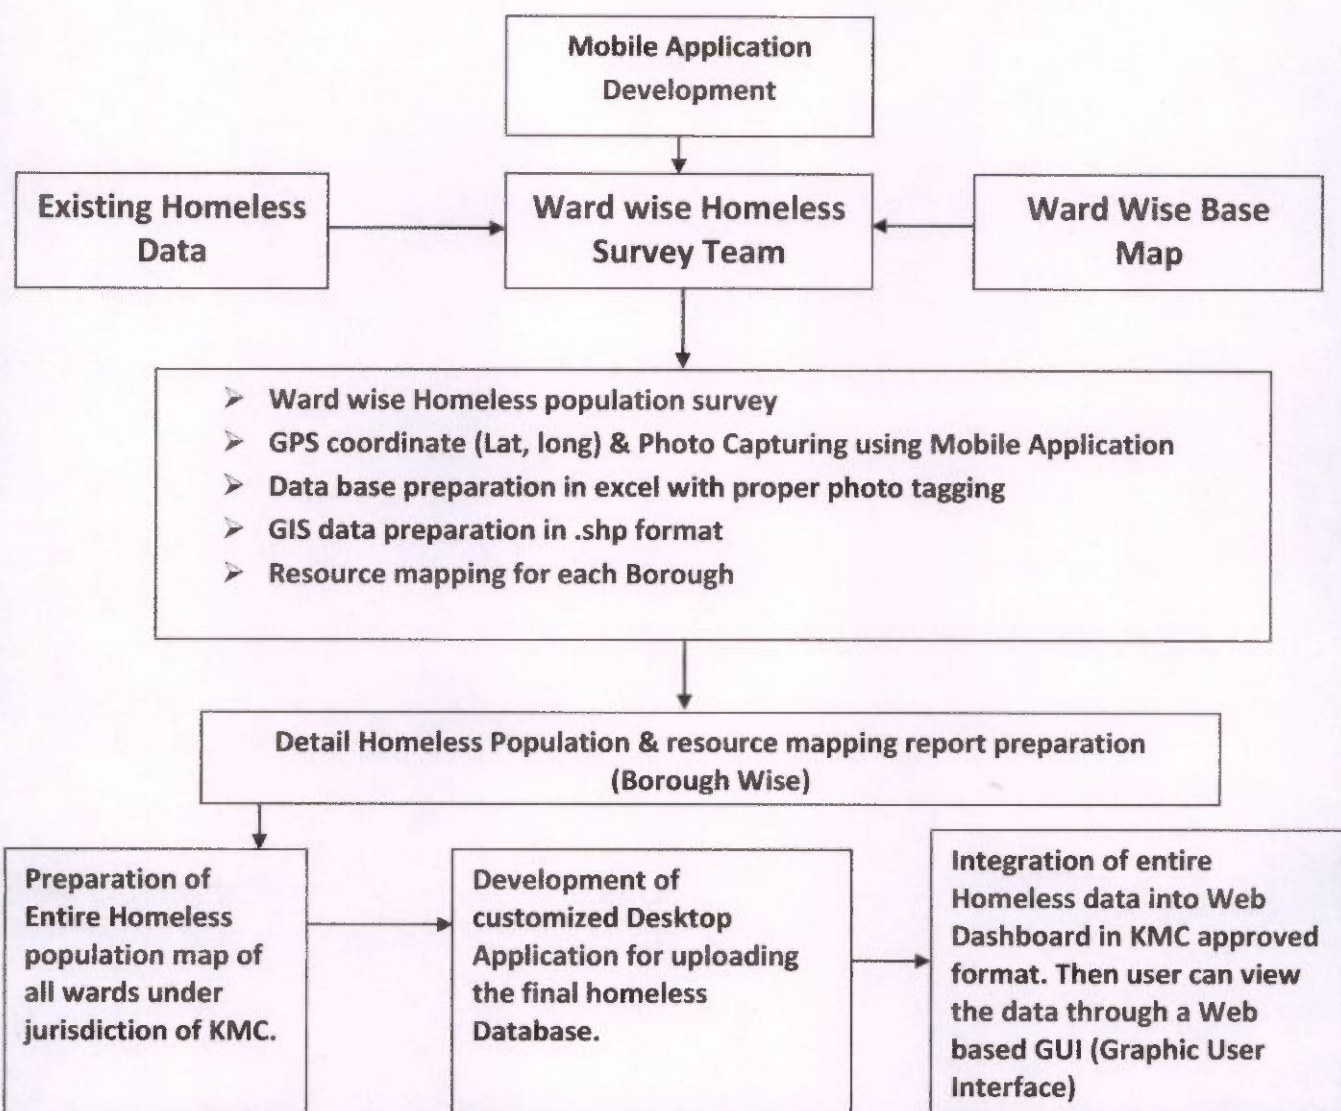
Mobile Application Development

Existing Homeless Data

Ward wise Homeless Survey Team

Ward Wise Base Map

➢ Ward wise Homeless population survey
➢ GPS coordinate (Lat, long) & Photo Capturing using Mobile Application
➢ Data base preparation in excel with proper photo tagging
➢ GIS data preparation in .shp format
➢ Resource mapping for each Borough

Detail Homeless Population & resource mapping report preparation (Borough Wise)

Preparation of Entire Homeless population map of all wards under jurisdiction of KMC.

Development of customized Desktop Application for uploading the final homeless Database.

Integration of entire Homeless data into Web Dashboard in KMC approved format. Then user can view the data through a Web based GUI (Graphic User Interface)